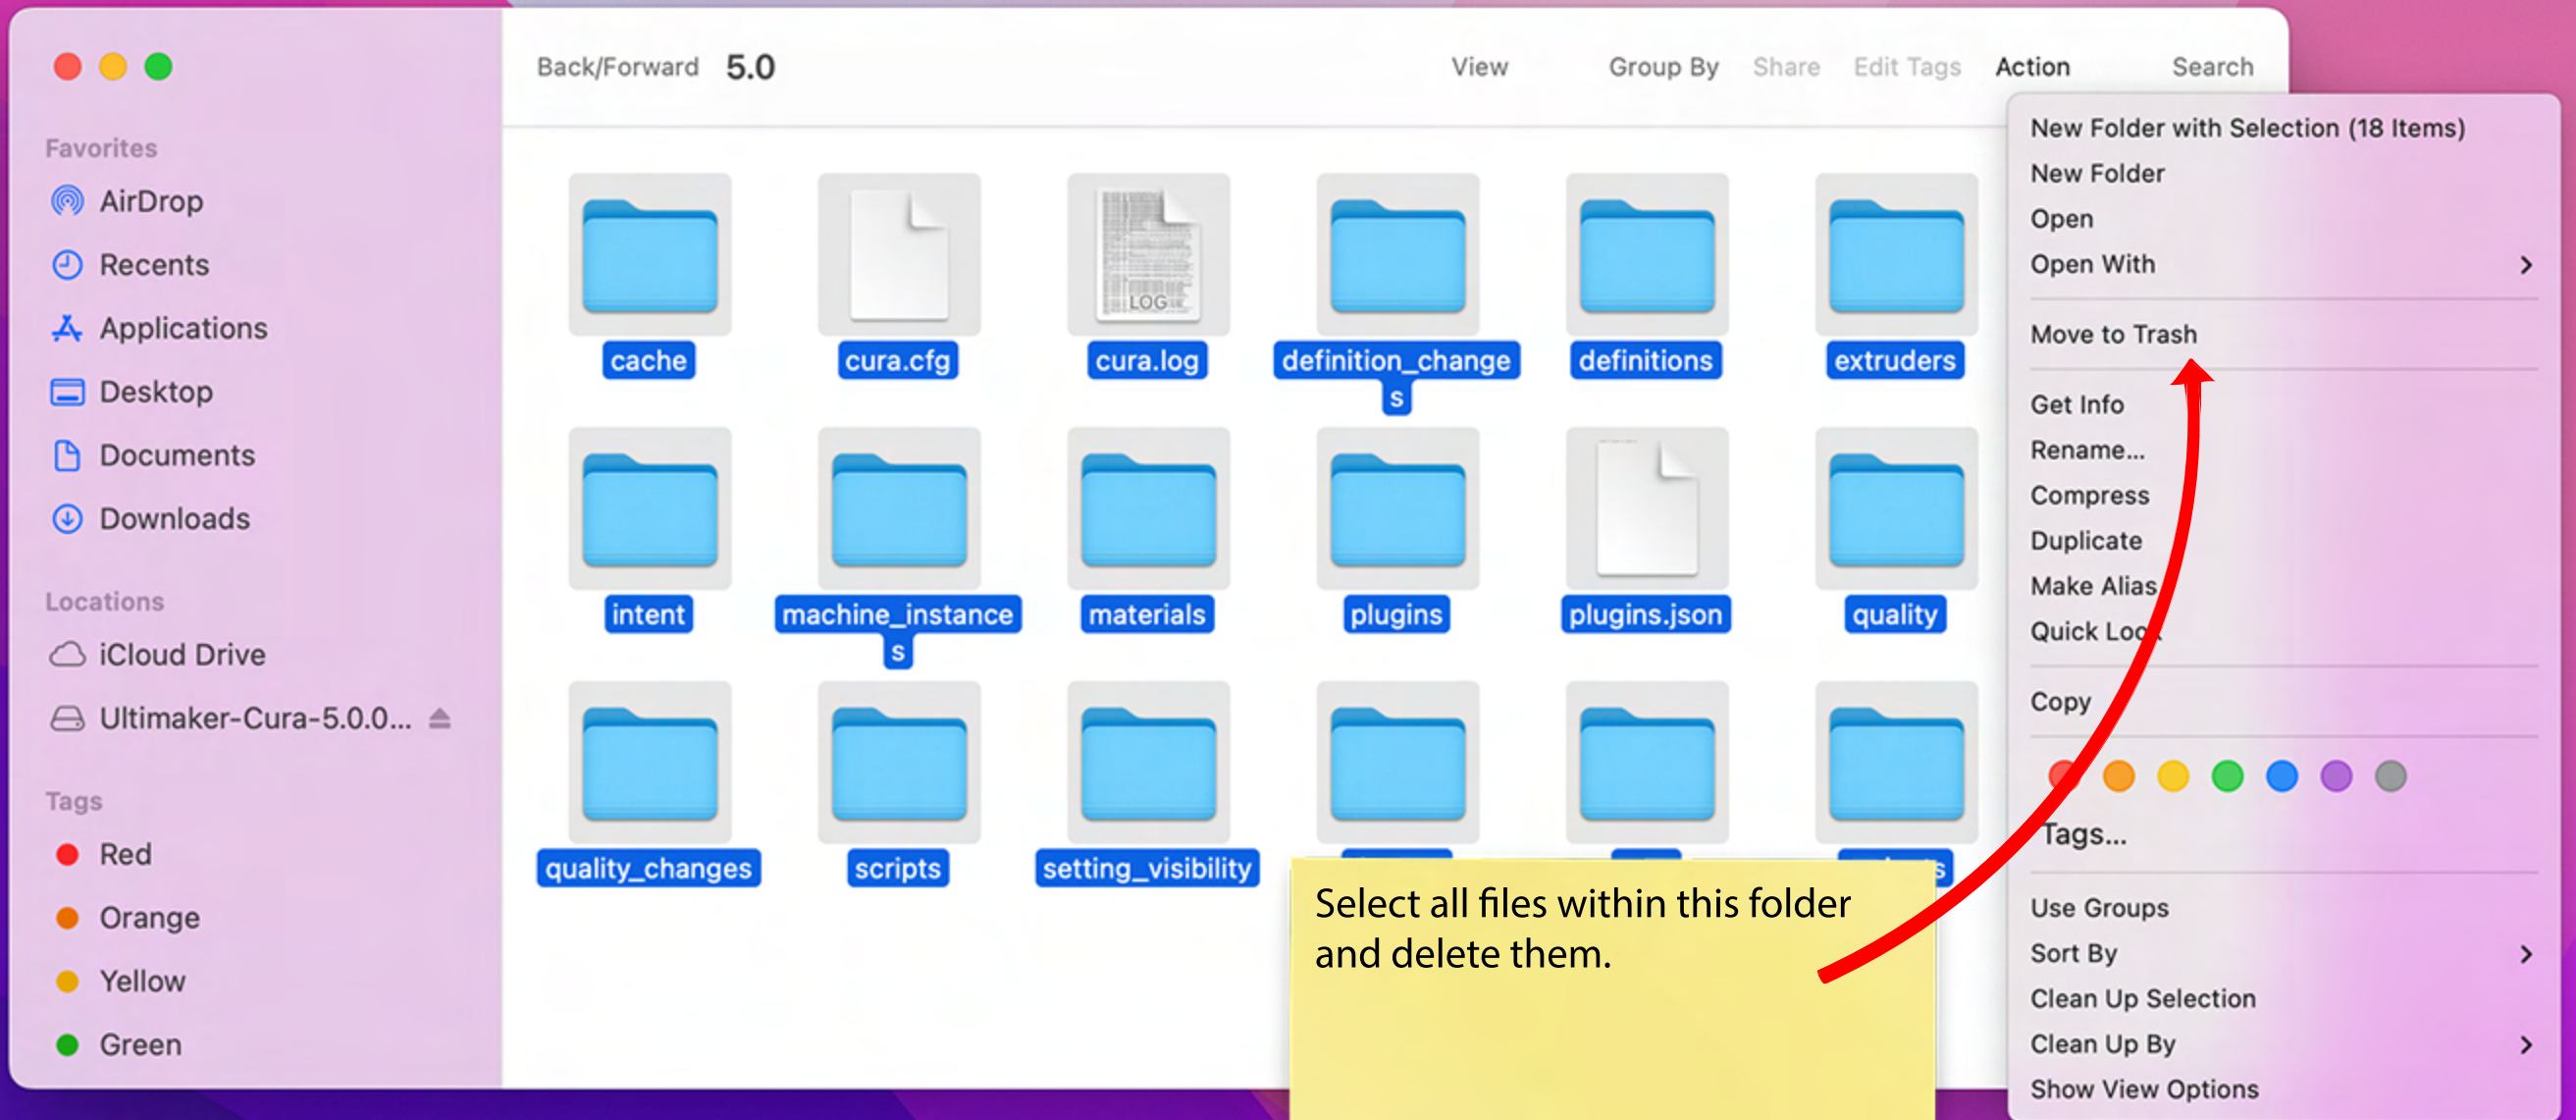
Favorites
AirDrop
Recents
Applications
Desktop
Documents
Downloads

Locations
iCloud Drive
Ultimaker-Cura-5.0.0...

Tags
Red
Orange
Yellow
Green

Back/Forward 5.0

View Group By Share Edit Tags Action Search

cache
cura.cfg
LOG
cura.log
definition_changes
definitions
extruders
intent
machine_instances
materials
plugins
plugins.json
quality
quality_changes
scripts
setting_visibility

Select all files within this folder and delete them.

New Folder with Selection (18 Items)
New Folder
Open
Open With
Move to Trash
Get Info
Rename...
Compress
Duplicate
Make Alias
Quick Look
Copy
Tags...
Use Groups
Sort By
Clean Up Selection
Clean Up By
Show View Options